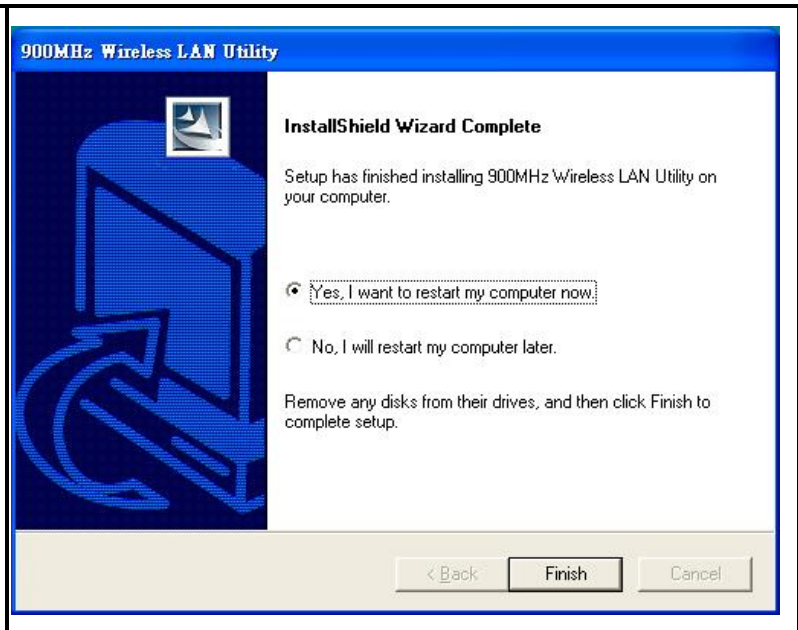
900MHz Wireless LAN Utility

InstallShield Wizard Complete

Setup has finished installing 900MHz Wireless LAN Utility on your computer.

Yes, I want to restart my computer now.

No, I will restart my computer later.

Remove any disks from their drives, and then click Finish to complete setup.

< Back

Finish

Cancel